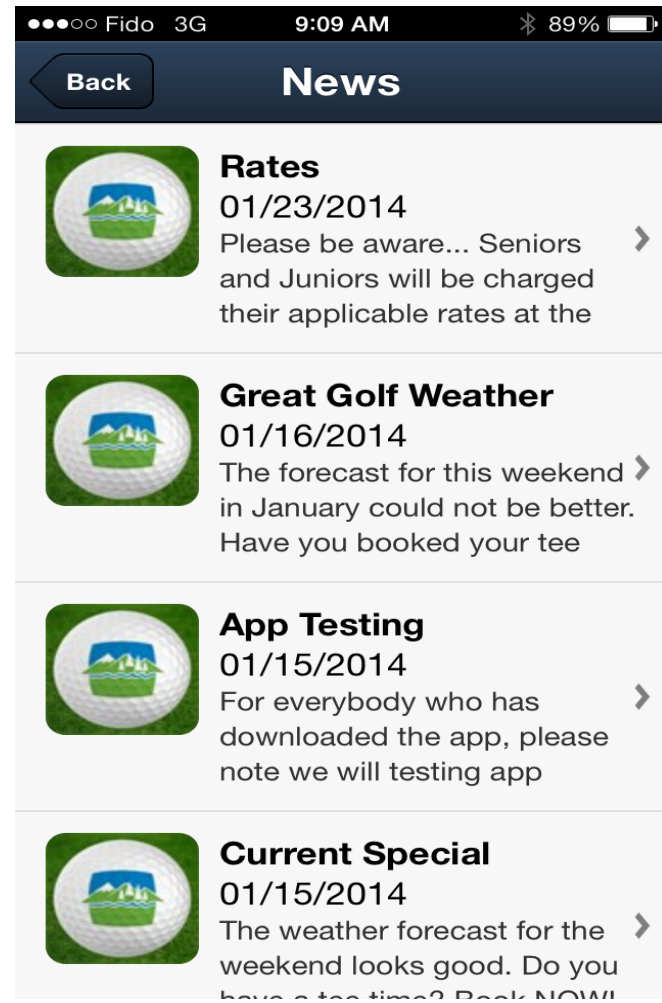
●●●○○ Fido 3G 9:09 AM 89%

Back News

Rates
01/23/2014
Please be aware... Seniors and Juniors will be charged their applicable rates at the

Great Golf Weather
01/16/2014
The forecast for this weekend in January could not be better. Have you booked your tee

App Testing
01/15/2014
For everybody who has downloaded the app, please note we will testing app

Current Special
01/15/2014
The weather forecast for the weekend looks good. Do you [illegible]